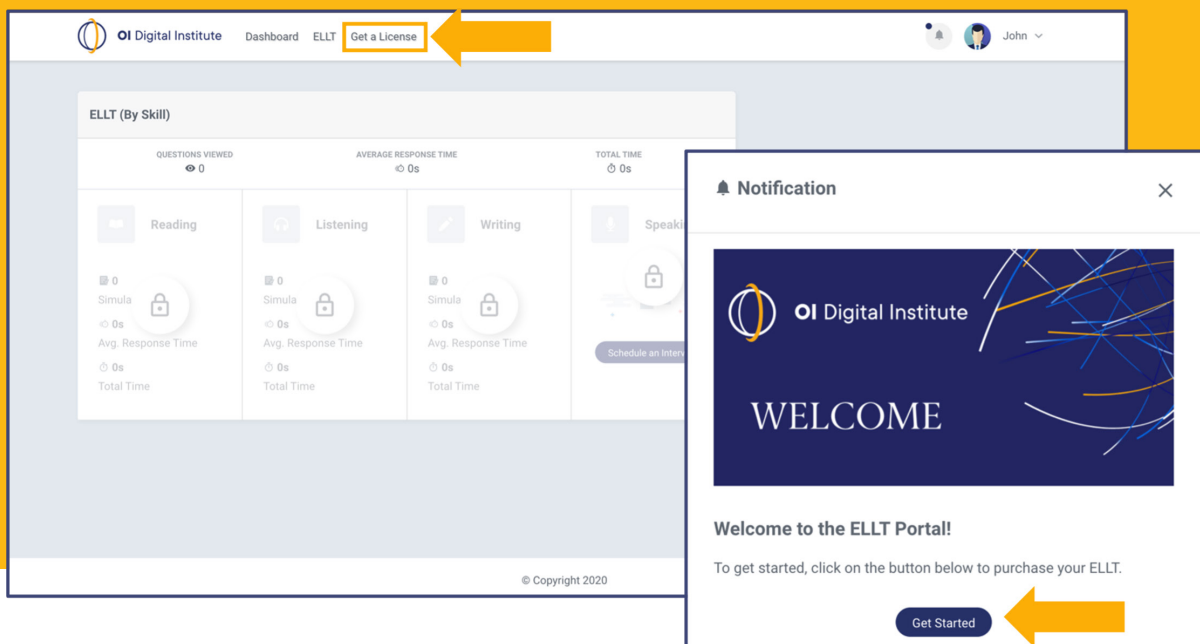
OI Digital Institute Dashboard ELLT Get a License

John

ELLT (By Skill)

QUESTIONS VIEWED
0

AVERAGE RESPONSE TIME
0s

TOTAL TIME
0s

Reading
0
Simula
0s
Avg. Response Time
0s
Total Time

Listening
0
Simula
0s
Avg. Response Time
0s
Total Time

Writing
0
Simula
0s
Avg. Response Time
0s
Total Time

Speaki

Schedule an Interv

© Copyright 2020

Notification

OI Digital Institute

WELCOME

Welcome to the ELLT Portal!

To get started, click on the button below to purchase your ELLT.

Get Started